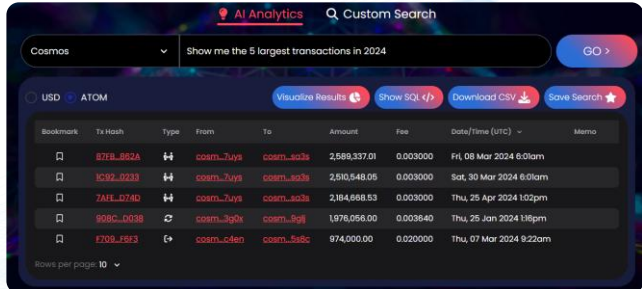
AI Analytics Custom Search

Cosmos

Show me the 5 largest transactions in 2024

GO >

USD ATOM

Visualize Results Show SQL </> Download CSV Save Search

| Bookmark | Tx Hash | Type | From | To | Amount | Fee | Date/Time (UTC) | Memo |
|---|---|---|---|---|---|---|---|---|
| | 87FB...862A | | cosm...7uys | cosm...sa3s | 2,589,337.01 | 0.003000 | Fri, 08 Mar 2024 6:01am | |
| | 1C92...0233 | | cosm...7uys | cosm...sa3s | 2,510,548.05 | 0.003000 | Sat, 30 Mar 2024 6:01am | |
| | 7AFE...D74D | | cosm...7uys | cosm...sa3s | 2,184,668.53 | 0.003000 | Thu, 25 Apr 2024 1:02pm | |
| | 908C...0038 | | cosm...3g0x | cosm...9gl8 | 1,976,056.00 | 0.003640 | Thu, 25 Jan 2024 1:16pm | |
| | F709...F6F3 | | cosm...c4en | cosm...5s8c | 974,000.00 | 0.020000 | Thu, 07 Mar 2024 9:22am | |

Rows per page: 10